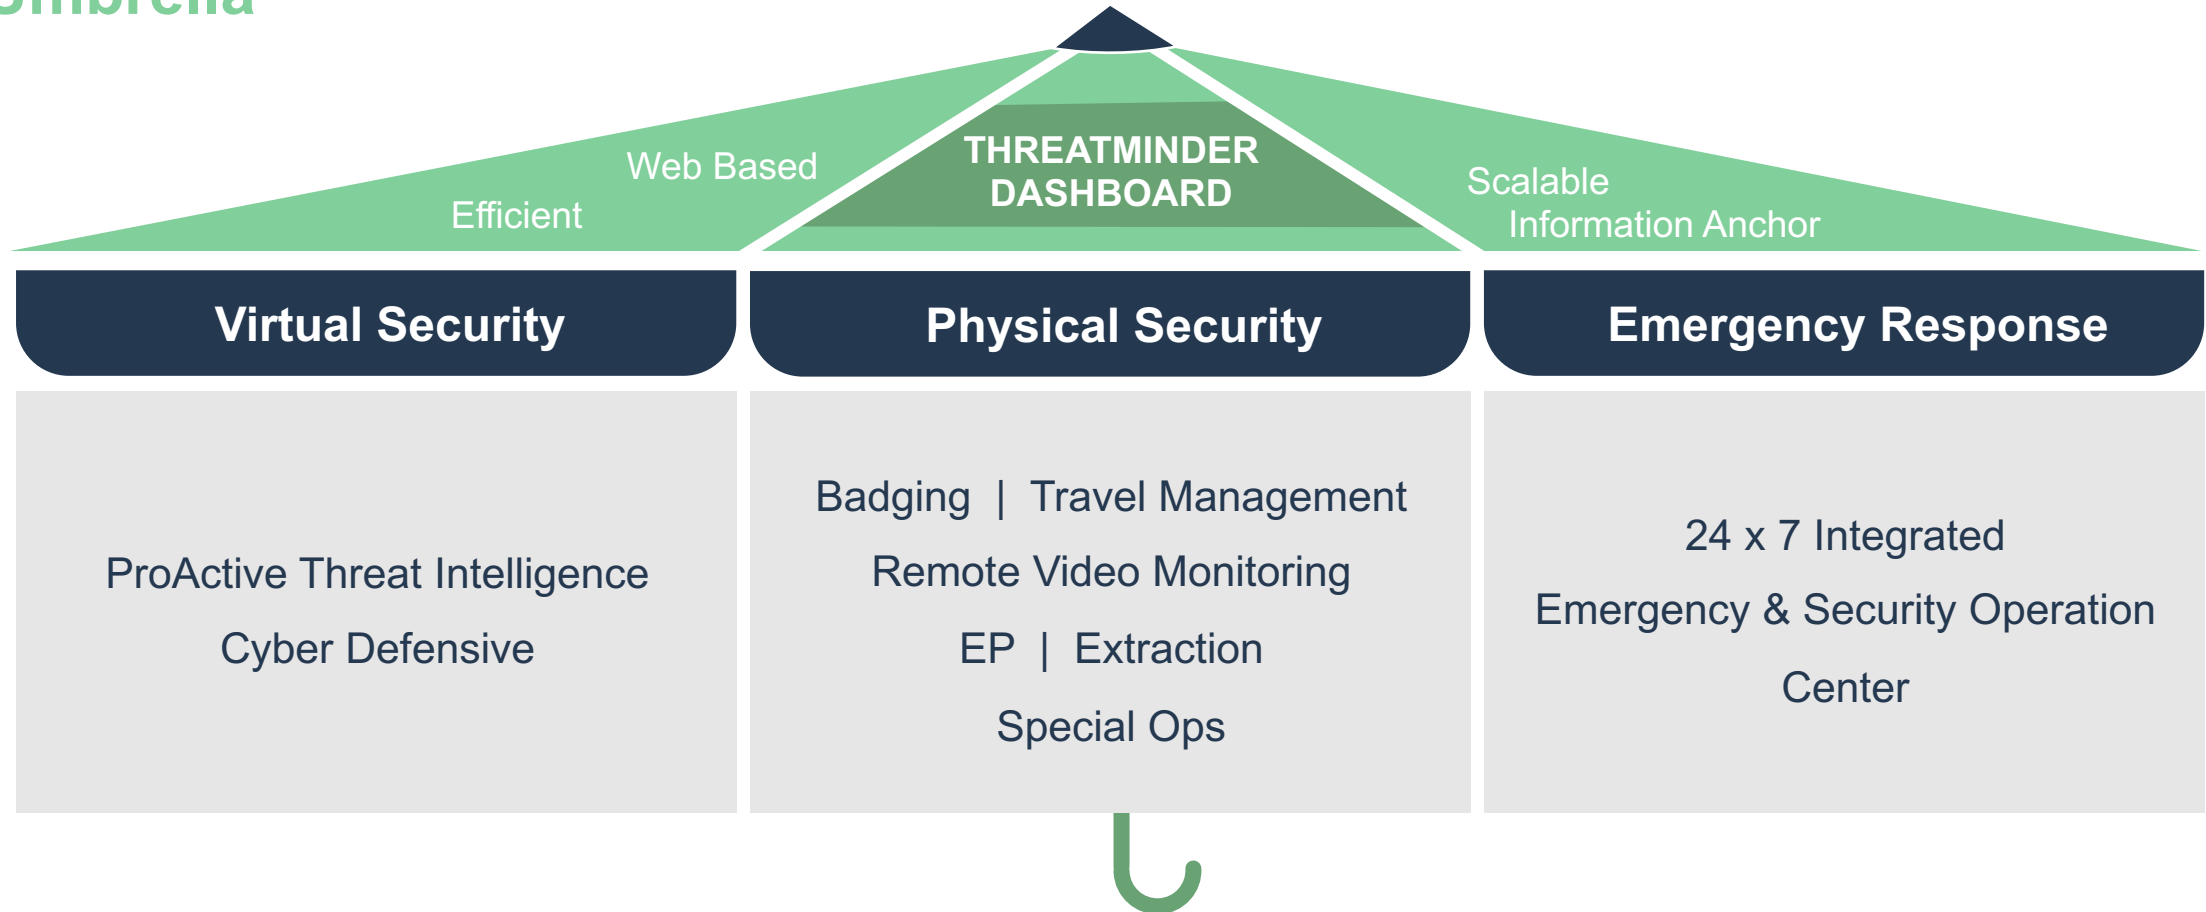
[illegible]

Web Based
Efficient

THREATMINDER DASHBOARD

Scalable
Information Anchor

Virtual Security

Physical Security

Emergency Response

ProActive Threat Intelligence
Cyber Defensive

Badging | Travel Management
Remote Video Monitoring
EP | Extraction
Special Ops

24 x 7 Integrated
Emergency & Security Operation
Center